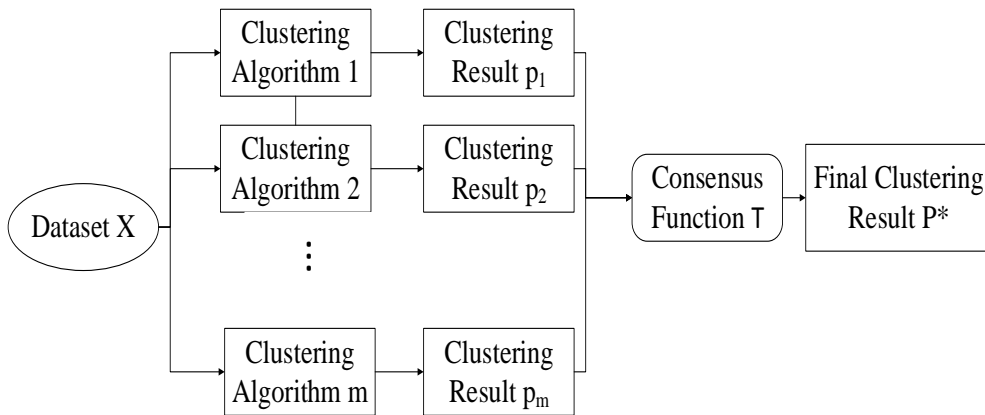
Dataset X

Clustering Algorithm 1

Clustering Result $p_1$

Clustering Algorithm 2

Clustering Result $p_2$

⋮

Clustering Algorithm m

Clustering Result $p_m$

Consensus Function T

Final Clustering Result P*